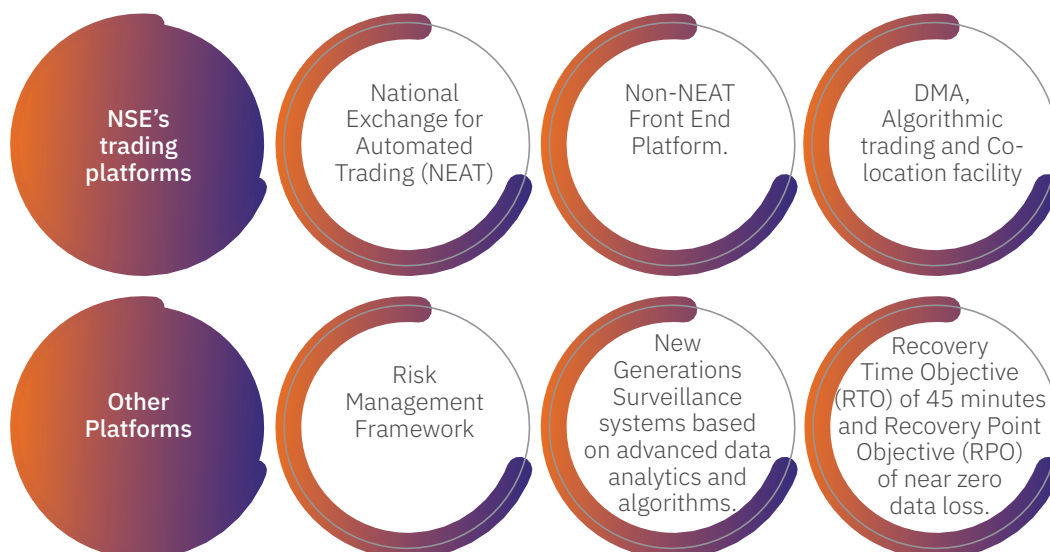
NSE's trading platforms

National Exchange for Automated Trading (NEAT)

Non-NEAT Front End Platform.

DMA, Algorithmic trading and Co-location facility

Other Platforms

Risk Management Framework

New Generations Surveillance systems based on advanced data analytics and algorithms.

Recovery Time Objective (RTO) of 45 minutes and Recovery Point Objective (RPO) of near zero data loss.